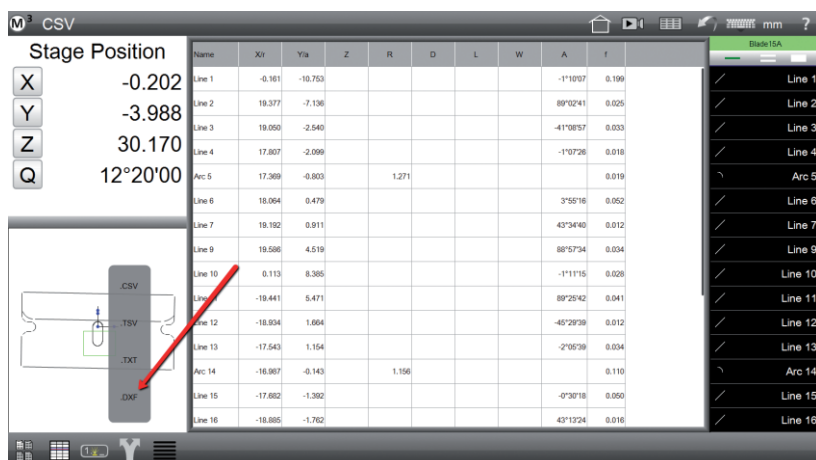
M³ CSV

mm ?

Stage Position

X -0.202
Y -3.988
Z 30.170
Q 12°20'00

.CSV
.TSV
.TXT
.DXF

| Name | X/r | Y/a | Z | R | D | L | W | A | f |
|---|---|---|---|---|---|---|---|---|---|
| Line 1 | -0.161 | -10.753 | | | | | | -1°10'07 | 0.199 |
| Line 2 | 19.377 | -7.136 | | | | | | 89°02'41 | 0.025 |
| Line 3 | 19.050 | -2.540 | | | | | | -41°08'57 | 0.033 |
| Line 4 | 17.807 | -2.099 | | | | | | -1°07'26 | 0.018 |
| Arc 5 | 17.369 | -0.803 | | 1.271 | | | | | 0.019 |
| Line 6 | 18.064 | 0.479 | | | | | | 3°55'16 | 0.052 |
| Line 7 | 19.192 | 0.911 | | | | | | 43°34'40 | 0.012 |
| Line 9 | 19.586 | 4.519 | | | | | | 88°57'34 | 0.034 |
| Line 10 | 0.113 | 8.385 | | | | | | -1°11'15 | 0.028 |
| Line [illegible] | -19.441 | 5.471 | | | | | | 89°25'42 | 0.041 |
| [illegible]ne 12 | -18.934 | 1.664 | | | | | | -45°29'39 | 0.012 |
| Line 13 | -17.543 | 1.154 | | | | | | -2°05'39 | 0.034 |
| Arc 14 | -16.987 | -0.143 | | 1.156 | | | | | 0.110 |
| Line 15 | -17.682 | -1.392 | | | | | | -0°30'18 | 0.050 |
| Line 16 | -18.885 | -1.762 | | | | | | 43°13'24 | 0.016 |

Blade15A

Line 1
Line 2
Line 3
Line 4
Arc 5
Line 6
Line 7
Line 9
Line 10
Line 11
Line 12
Line 13
Arc 14
Line 15
Line 16